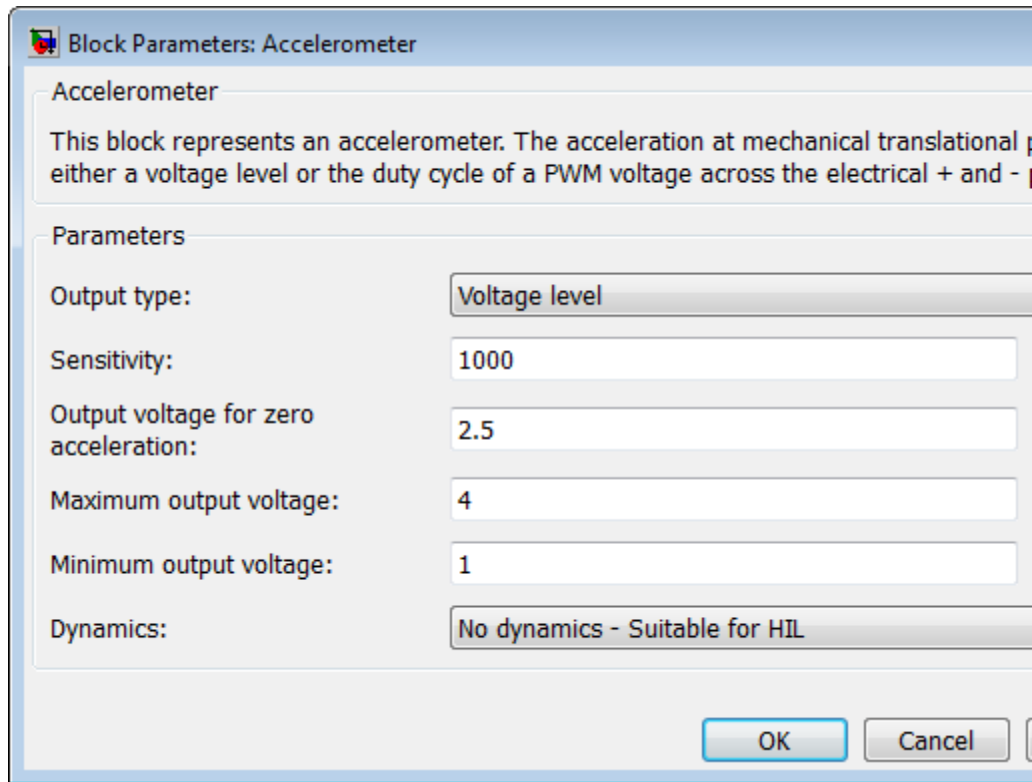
Block Parameters: Accelerometer

Accelerometer

This block represents an accelerometer. The acceleration at mechanical translational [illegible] either a voltage level or the duty cycle of a PWM voltage across the electrical + and - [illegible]

Parameters

Output type: Voltage level

Sensitivity: 1000

Output voltage for zero acceleration: 2.5

Maximum output voltage: 4

Minimum output voltage: 1

Dynamics: No dynamics - Suitable for HIL

OK Cancel